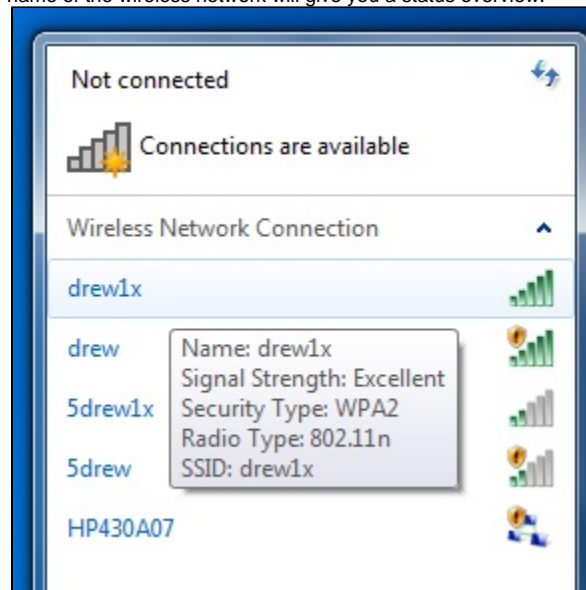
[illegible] name of the wireless network will give you a status overview.

Not connected

Connections are available

Wireless Network Connection

drew1x

drew

5drew1x

5drew

HP430A07

Name: drew1x
Signal Strength: Excellent
Security Type: WPA2
Radio Type: 802.11n
SSID: drew1x